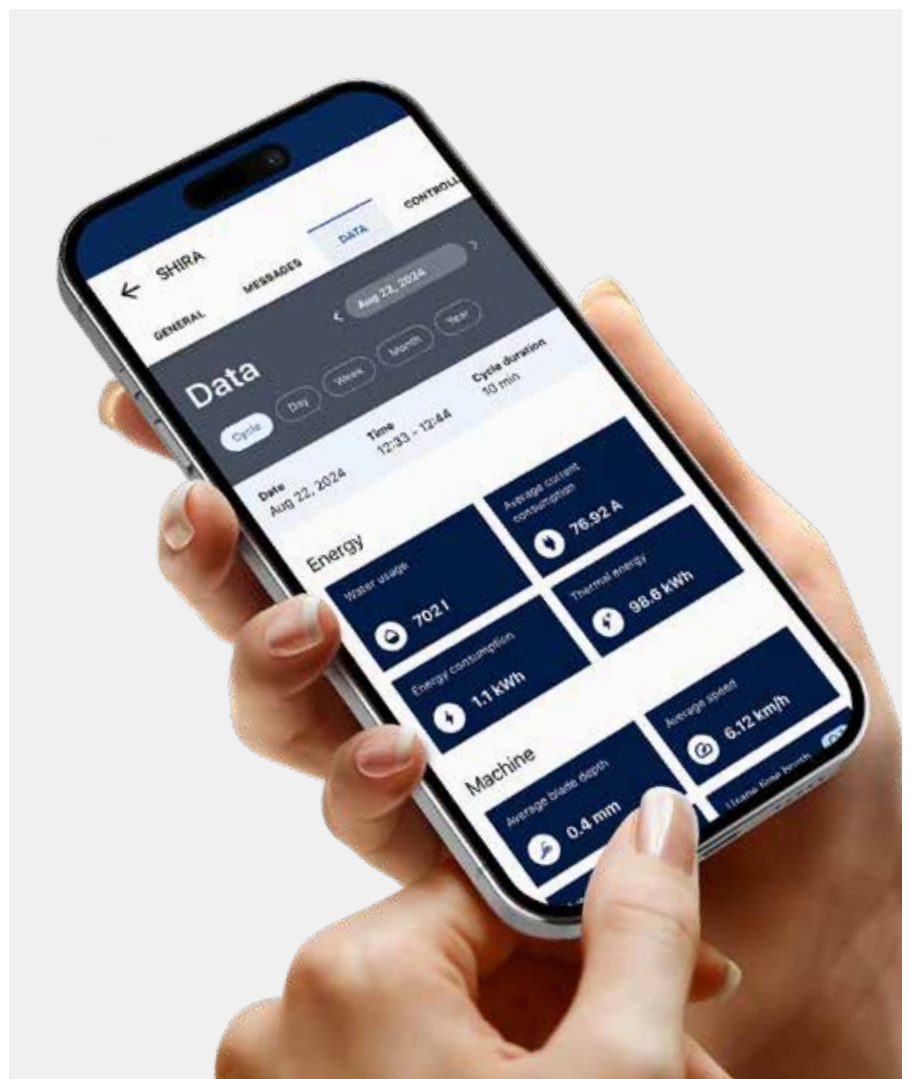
← SHIRA

GENERAL MESSAGES DATA CONTROLL

< Aug 22, 2024 >

Data

Cycle Day Week Month Year

Time
12:33 - 12:44

Cycle duration
10 min

Date
Aug 22, 2024

Energy

Water usage
702 l

Average current consumption
76.92 A

Thermal energy
98.6 kWh

Energy consumption
1.1 kWh

Machine

Average speed
6.12 km/h

Average blade depth
0.4 mm

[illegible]